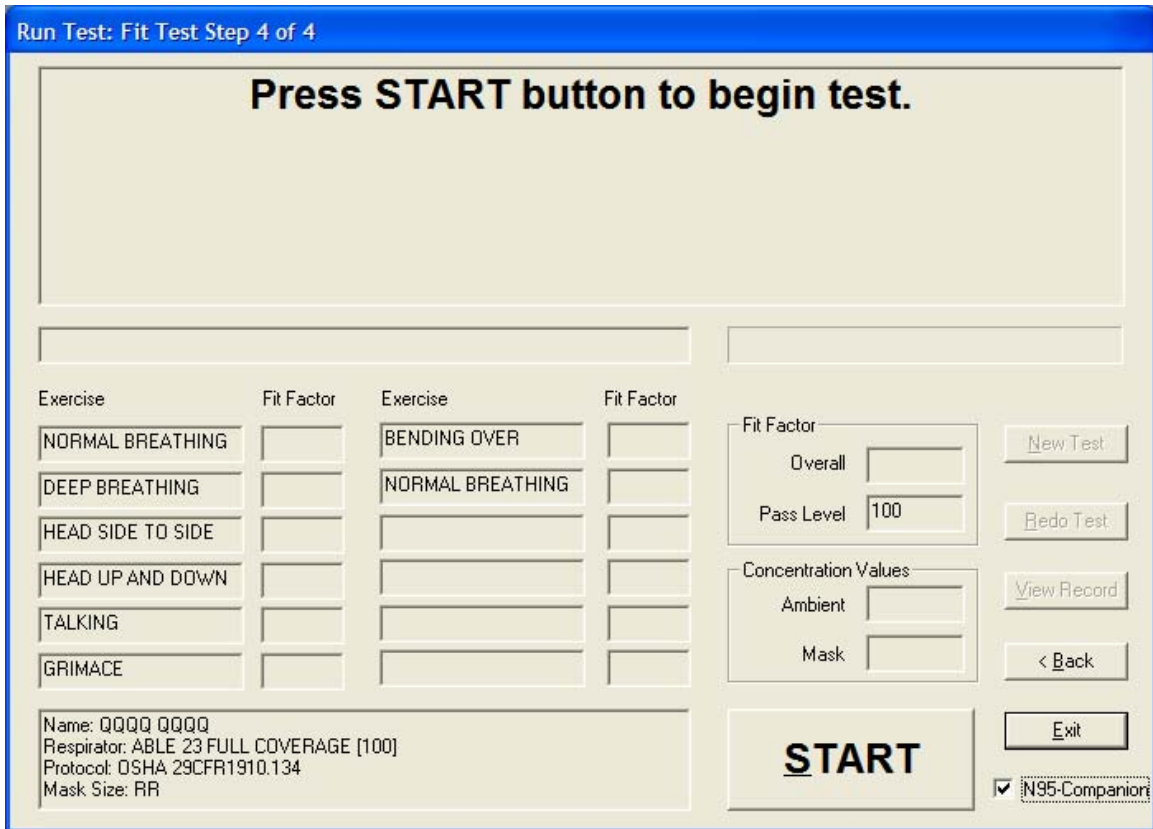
Run Test: Fit Test Step 4 of 4

Press START button to begin test.

Exercise
Fit Factor
Exercise
Fit Factor

NORMAL BREATHING
BENDING OVER
DEEP BREATHING
NORMAL BREATHING
HEAD SIDE TO SIDE
HEAD UP AND DOWN
TALKING
GRIMACE

Fit Factor
Overall
Pass Level 100

Concentration Values
Ambient
Mask

New Test
Redo Test
View Record
< Back
Exit

Name: QQQQ QQQQ
Respirator: ABLE 23 FULL COVERAGE [100]
Protocol: OSHA 29CFR1910.134
Mask Size: RR

START

☑ N95-Companion